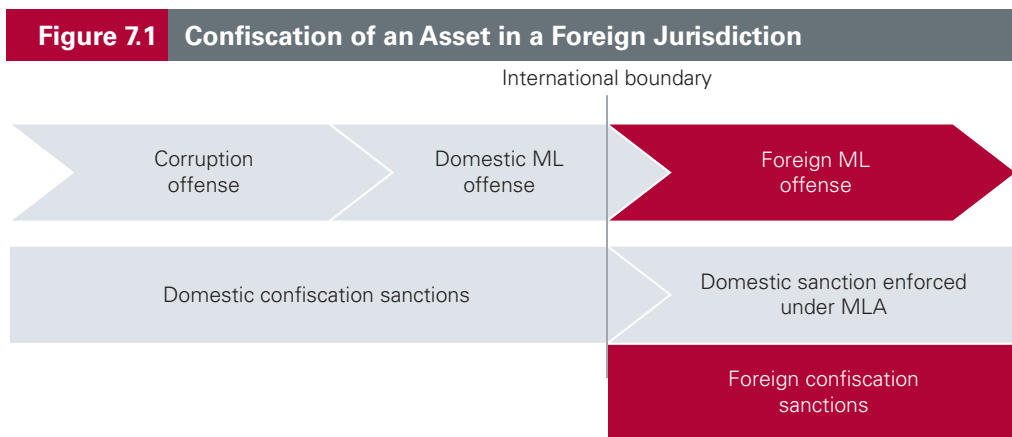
Figure 7.1 Confiscation of an Asset in a Foreign Jurisdiction

International boundary

Corruption offense

Domestic ML offense

Foreign ML offense

Domestic confiscation sanctions

Domestic sanction enforced under MLA

Foreign confiscation sanctions